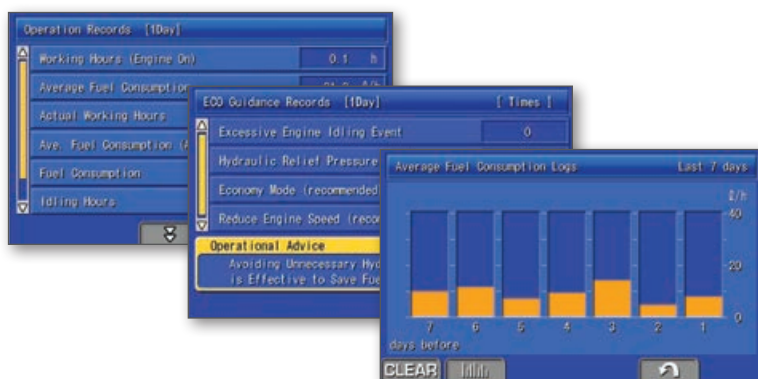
Operation Records [1Day]

Working Hours (Engine On) 0.1 h

Average Fuel Consumption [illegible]

Actual Working Hours

Ave. Fuel Consumption (A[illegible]

Fuel Consumption

Idling Hours

ECO Guidance Records [1Day] [ Times ]

Excessive Engine Idling Event 0

Hydraulic Relief Pressure

Economy Mode (recommended

Reduce Engine Speed (reco

Operational Advice

Avoiding Unnecessary Hyd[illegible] is Effective to Save Fue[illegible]

Average Fuel Consumption Logs Last 7 days

ℓ/h

40

20

0

7 6 5 4 3 2 1

days before

CLEAR